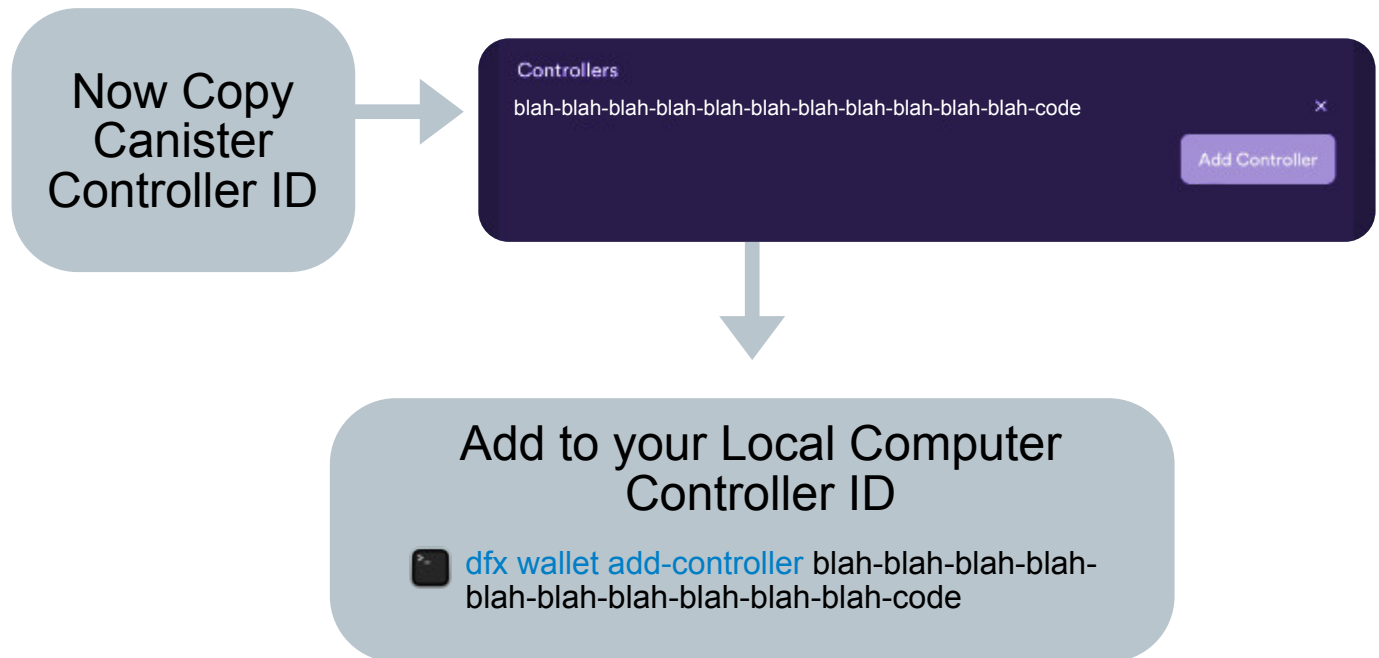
Now Copy Canister Controller ID

Controllers

blah-blah-blah-blah-blah-blah-blah-blah-blah-blah-blah-code

×

Add Controller

Add to your Local Computer Controller ID

dfx wallet add-controller blah-blah-blah-blah-blah-blah-blah-blah-blah-blah-code